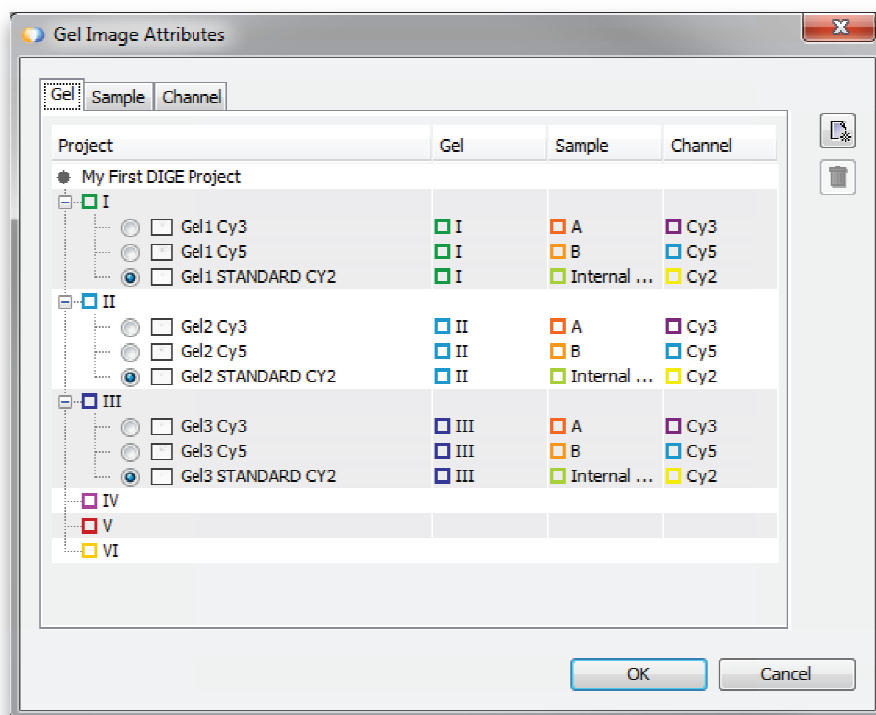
Gel Image Attributes

Gel | Sample | Channel

| Project | Gel | Sample | Channel |
|---|---|---|---|
| My First DIGE Project | | | |
| I | | | |
| Gel1 Cy3 | I | A | Cy3 |
| Gel1 Cy5 | I | B | Cy5 |
| Gel1 STANDARD CY2 | I | Internal ... | Cy2 |
| II | | | |
| Gel2 Cy3 | II | A | Cy3 |
| Gel2 Cy5 | II | B | Cy5 |
| Gel2 STANDARD CY2 | II | Internal ... | Cy2 |
| III | | | |
| Gel3 Cy3 | III | A | Cy3 |
| Gel3 Cy5 | III | B | Cy5 |
| Gel3 STANDARD CY2 | III | Internal ... | Cy2 |
| IV | | | |
| V | | | |
| VI | | | |

OK
Cancel